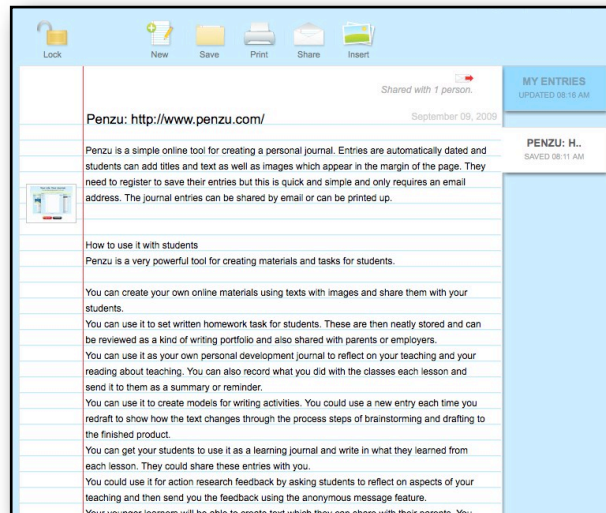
Lock New Save Print Share Insert

Shared with 1 person.

Penzu: http://www.penzu.com/

September 09, 2009

MY ENTRIES
UPDATED 08:16 AM

PENZU: H..
SAVED 08:11 AM

Penzu is a simple online tool for creating a personal journal. Entries are automatically dated and students can add titles and text as well as images which appear in the margin of the page. They need to register to save their entries but this is quick and simple and only requires an email address. The journal entries can be shared by email or can be printed up.

How to use it with students
Penzu is a very powerful tool for creating materials and tasks for students.

You can create your own online materials using texts with images and share them with your students.
You can use it to set written homework task for students. These are then neatly stored and can be reviewed as a kind of writing portfolio and also shared with parents or employers.
You can use it as your own personal development journal to reflect on your teaching and your reading about teaching. You can also record what you did with the classes each lesson and send it to them as a summary or reminder.
You can use it to create models for writing activities. You could use a new entry each time you redraft to show how the text changes through the process steps of brainstorming and drafting to the finished product.
You can get your students to use it as a learning journal and write in what they learned from each lesson. They could share these entries with you.
You could use it for action research feedback by asking students to reflect on aspects of your teaching and then send you the feedback using the anonymous message feature.
Your younger learners will be able to create text which they can share with their parents. You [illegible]